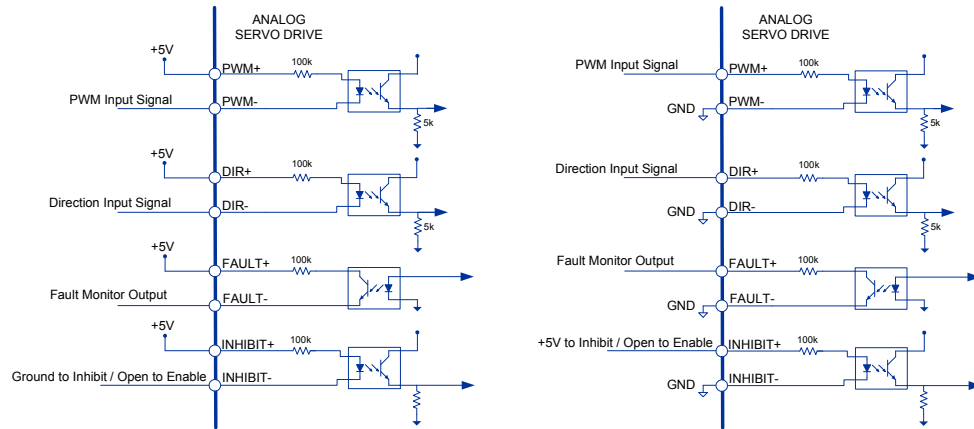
ANALOG SERVO DRIVE

+5V
PWM+
100k
PWM Input Signal
PWM-
5k

+5V
DIR+
100k
Direction Input Signal
DIR-
5k

+5V
FAULT+
100k
Fault Monitor Output
FAULT-

+5V
INHIBIT+
100k
Ground to Inhibit / Open to Enable
INHIBIT-

ANALOG SERVO DRIVE

PWM Input Signal
PWM+
100k
GND
PWM-
5k

Direction Input Signal
DIR+
100k
GND
DIR-
5k

Fault Monitor Output
FAULT+
100k
GND
FAULT-

+5V to Inhibit / Open to Enable
INHIBIT+
100k
GND
INHIBIT-